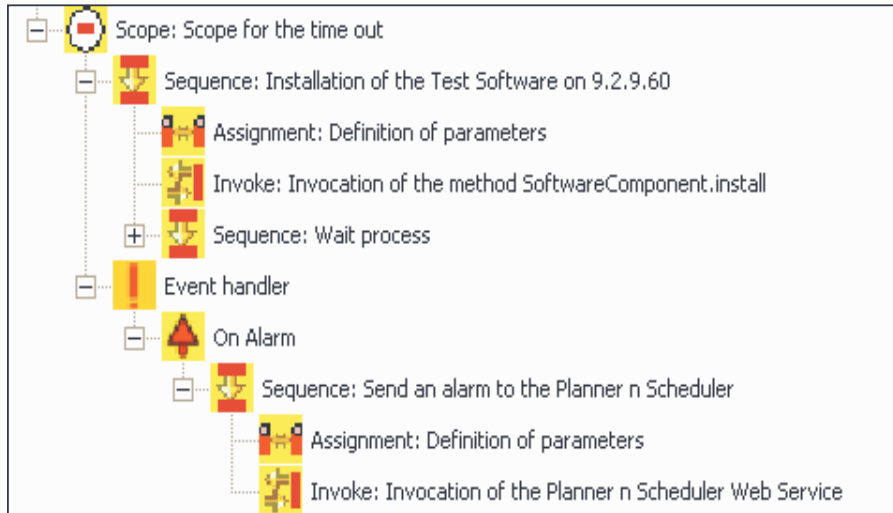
Scope: Scope for the time out
Sequence: Installation of the Test Software on 9.2.9.60
Assignment: Definition of parameters
Invoke: Invocation of the method SoftwareComponent.install
Sequence: Wait process
Event handler
On Alarm
Sequence: Send an alarm to the Planner n Scheduler
Assignment: Definition of parameters
Invoke: Invocation of the Planner n Scheduler Web Service